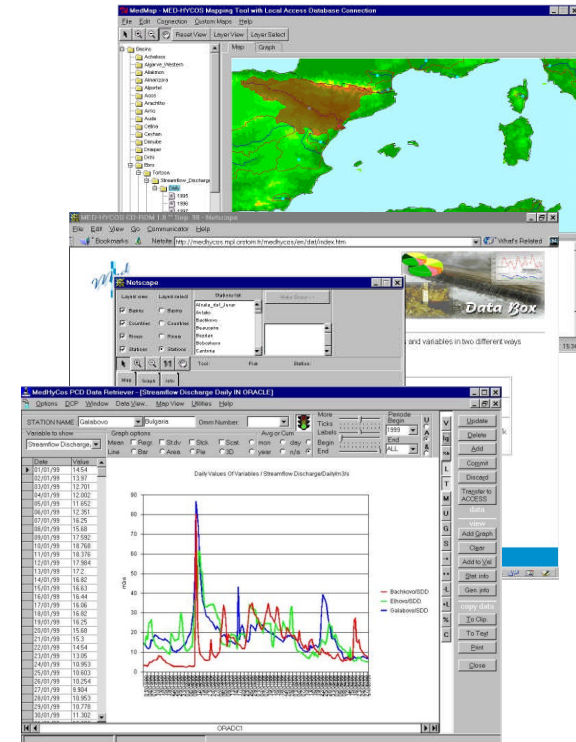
MedMap - MED-HYCOS Mapping Tool with Local Access Database Connection

File Edit Connection Custom Maps Help

Reset View Layer View Layer Select

Map Graph

Basins
Achaloos
Algarve_Western
Aliakmon
Almanzora
Aljorfel
Axios
Arachtos
Arno
Aude
Cetina
Cecinan
Danube
Drapar
Drini
Ebro
Tortosa
Streamflow_Discharge
Daily
1995
1996
1997

MED-HYCOS CD-ROM 1.0 * Sep 98 - Netscape

File Edit View Go Communicator Help

Bookmarks Netsite: http://medhycos.mpl.orstom.fr/medhycos/en/dat/index.htm What's Related

Netscape

Layer view Layer select Stations list Make Query

Basins Basins
Countries Countries
Rivers Rivers
Stations Stations

Alcala_del_Jucar
Antalio
Bachkovo
Beaucaire
Bojdan
Bobovitsore
Cantoria

Tool: Pot: Station:

Map Scope Info

Data Box

and variables in two different ways

MedHyCos PCD Data Retriever - [Streamflow Discharge Daily IN ORACLE]

Options DCP Window Data View Map View Utilities Help

STATION NAME Galabovo Bulgaria Omm Number More Ticks Labels Begin End Periode Begin 1999 End ALL

Variable to show Streamflow Discharge Graph options Mean Regr St.dv Stck Scat Line Bar Area Pie 3D Avg or Cum mon day year n/a

| Date | Value |
|---|---|
| 01/01/99 | 14.54 |
| 02/01/99 | 13.97 |
| 03/01/99 | 12.701 |
| 04/01/99 | 12.002 |
| 05/01/99 | 11.652 |
| 06/01/99 | 12.351 |
| 07/01/99 | 16.25 |
| 08/01/99 | 15.68 |
| 09/01/99 | 17.592 |
| 10/01/99 | 18.768 |
| 11/01/99 | 18.376 |
| 12/01/99 | 17.984 |
| 13/01/99 | 17.2 |
| 14/01/99 | 16.82 |
| 15/01/99 | 16.63 |
| 16/01/99 | 16.44 |
| 17/01/99 | 16.06 |
| 18/01/99 | 16.82 |
| 19/01/99 | 16.25 |
| 20/01/99 | 15.68 |
| 21/01/99 | 15.3 |
| 22/01/99 | 14.54 |
| 23/01/99 | 13.05 |
| 24/01/99 | 10.953 |
| 25/01/99 | 10.603 |
| 26/01/99 | 10.254 |
| 27/01/99 | 9.904 |
| 28/01/99 | 10.953 |
| 29/01/99 | 10.778 |
| 30/01/99 | 11.302 |

Daily Values Of Variables / Streamflow Discharge/Daily/m3/s

90
80
70
60
50
40
30
20
10
0

m3/s

Bachkovo/SDD
Elhovo/SDD
Galabovo/SDD

V Ig X L T M U G S + - L * L %

Update
Delete
Add
Commit
Discard
Transfer to ACCESS
data
view
Add Graph
Clear
Add to Val
Print info
Gen. info
copy data
To Clip
To Text
Print
Close

ORADC1

15:36